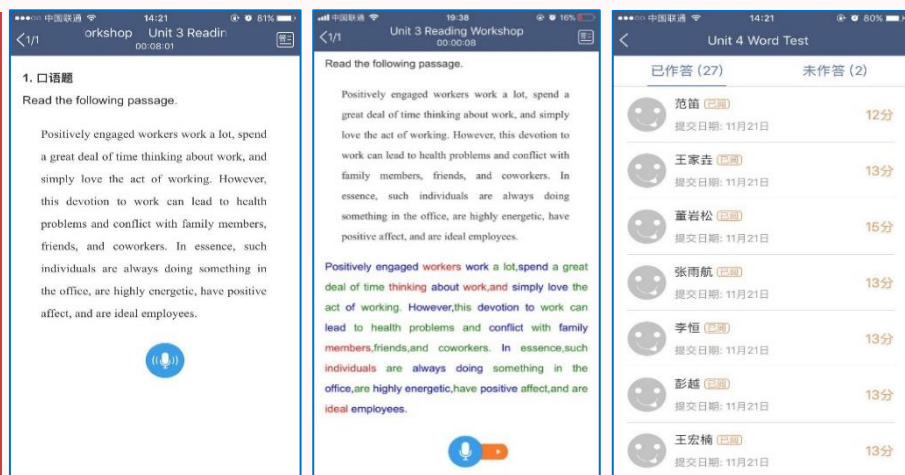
●●●○○ 中国联通 14:21 81%

1/1 orkshop Unit 3 Readin
00:08:01

1. 口语题

Read the following passage.

Positively engaged workers work a lot, spend a great deal of time thinking about work, and simply love the act of working. However, this devotion to work can lead to health problems and conflict with family members, friends, and coworkers. In essence, such individuals are always doing something in the office, are highly energetic, have positive affect, and are ideal employees.

中国联通 19:38 16%

1/1 Unit 3 Reading Workshop
00:00:08

Read the following passage.

Positively engaged workers work a lot, spend a great deal of time thinking about work, and simply love the act of working. However, this devotion to work can lead to health problems and conflict with family members, friends, and coworkers. In essence, such individuals are always doing something in the office, are highly energetic, have positive affect, and are ideal employees.

Positively engaged workers work a lot,spend a great deal of time thinking about work,and simply love the act of working. However,this devotion to work can lead to health problems and conflict with family members,friends,and coworkers. In essence,such individuals are always doing something in the office,are highly energetic,have positive affect,and are ideal employees.

●●●○○ 中国联通 14:21 80%

Unit 4 Word Test

已作答 (27) 未作答 (2)

范笛 已阅
提交日期: 11月21日
12分

王家垚 已阅
提交日期: 11月21日
13分

董岩松 已阅
提交日期: 11月21日
15分

张雨航 已阅
提交日期: 11月21日
13分

李恒 已阅
提交日期: 11月21日
13分

彭越 已阅
提交日期: 11月21日
13分

王宏楠 已阅
提交日期: 11月21日
13分